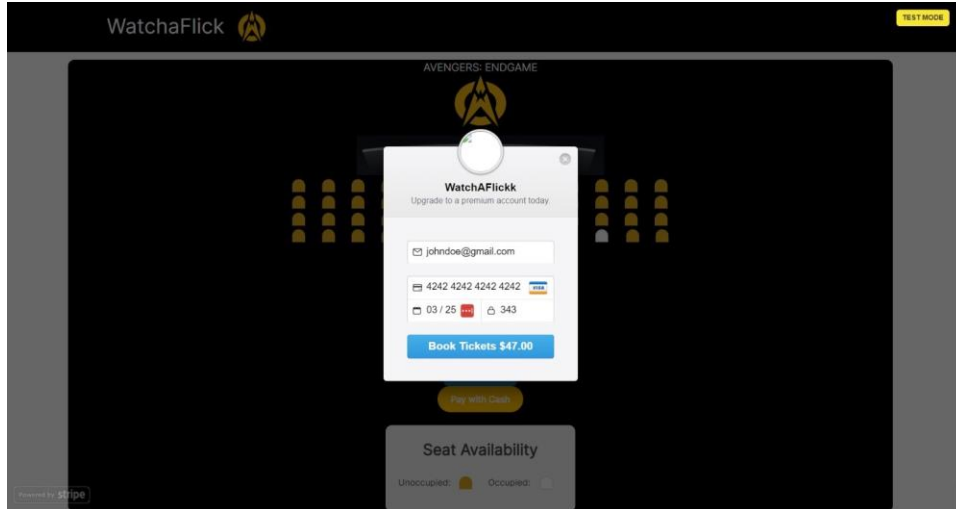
WatchaFlick

TEST MODE

AVENGERS: ENDGAME

WatchAFlickk

Upgrade to a premium account today.

johndoe@gmail.com

4242 4242 4242 4242

VISA

03 / 25

343

Book Tickets $47.00

Pay with Cash

Seat Availability

Unoccupied:

Occupied:

Powered by stripe